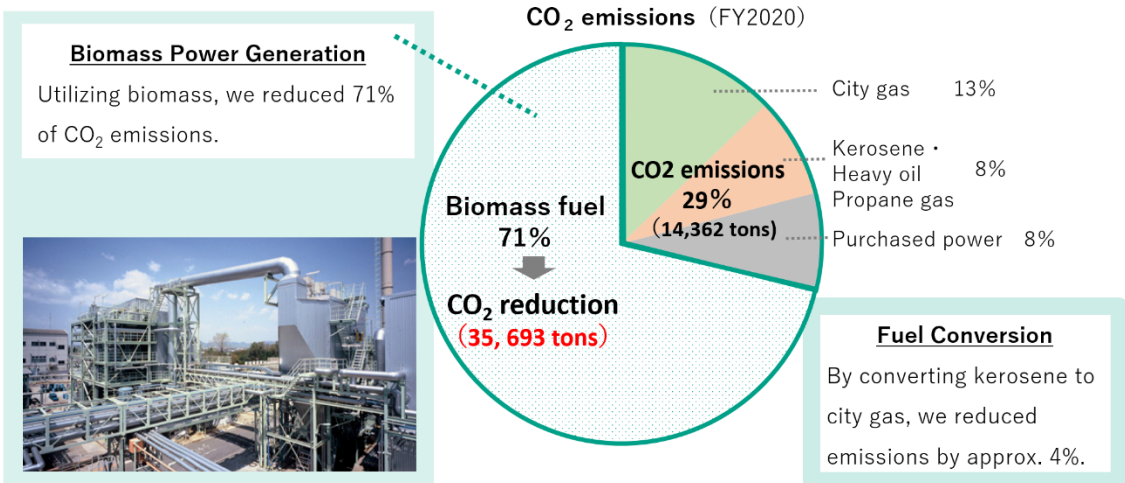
$CO_2$ emissions（FY2020）

Biomass Power Generation

Utilizing biomass, we reduced 71% of $CO_2$ emissions.

City gas 13%

Kerosene・Heavy oil Propane gas 8%

Purchased power 8%

CO2 emissions 29% (14,362 tons)

Biomass fuel 71%

$CO_2$ reduction (35, 693 tons)

Fuel Conversion

By converting kerosene to city gas, we reduced emissions by approx. 4%.